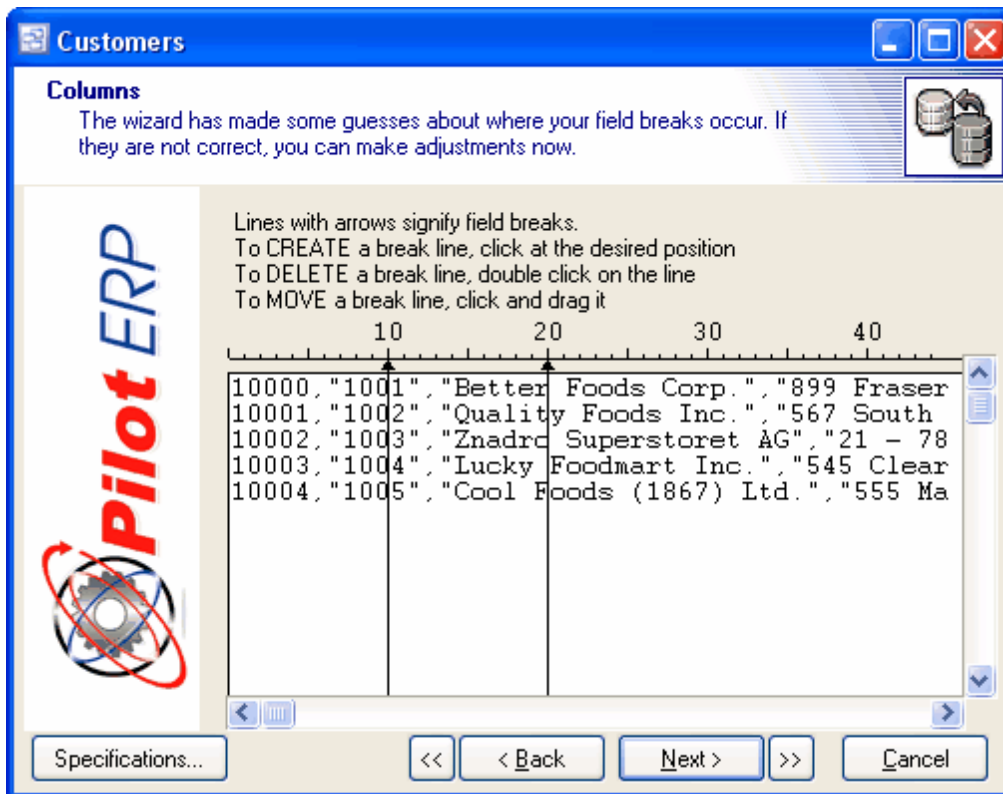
Customers

Columns
The wizard has made some guesses about where your field breaks occur. If they are not correct, you can make adjustments now.

Pilot ERP

Lines with arrows signify field breaks.
To CREATE a break line, click at the desired position
To DELETE a break line, double click on the line
To MOVE a break line, click and drag it

10 20 30 40

10000,"1001","Better Foods Corp.","899 Fraser
10001,"1002","Quality Foods Inc.","567 South
10002,"1003","Znadro Superstoret AG","21 - 78
10003,"1004","Lucky Foodmart Inc.","545 Clear
10004,"1005","Cool Foods (1867) Ltd.","555 Ma

Specifications... << < Back Next > >> Cancel